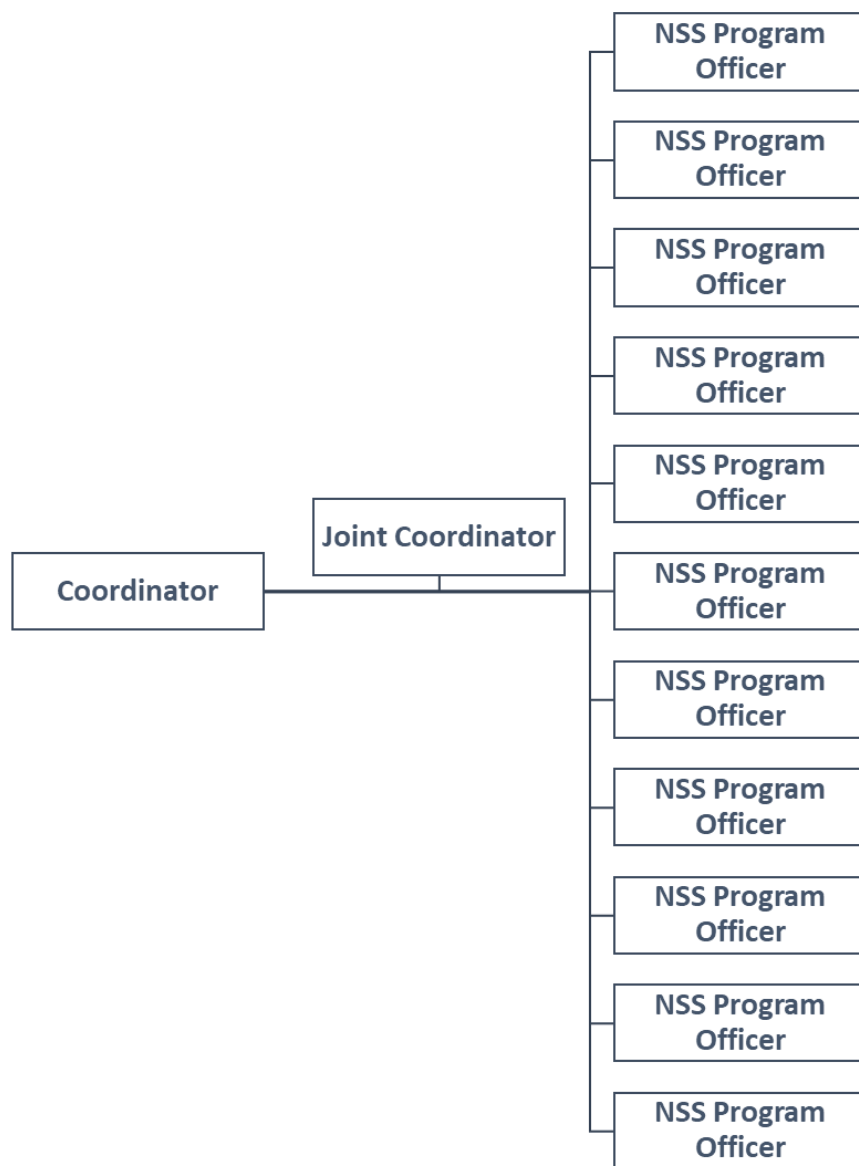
Coordinator

Joint Coordinator

NSS Program Officer

NSS Program Officer

NSS Program Officer

NSS Program Officer

NSS Program Officer

NSS Program Officer

NSS Program Officer

NSS Program Officer

NSS Program Officer

NSS Program Officer

NSS Program Officer